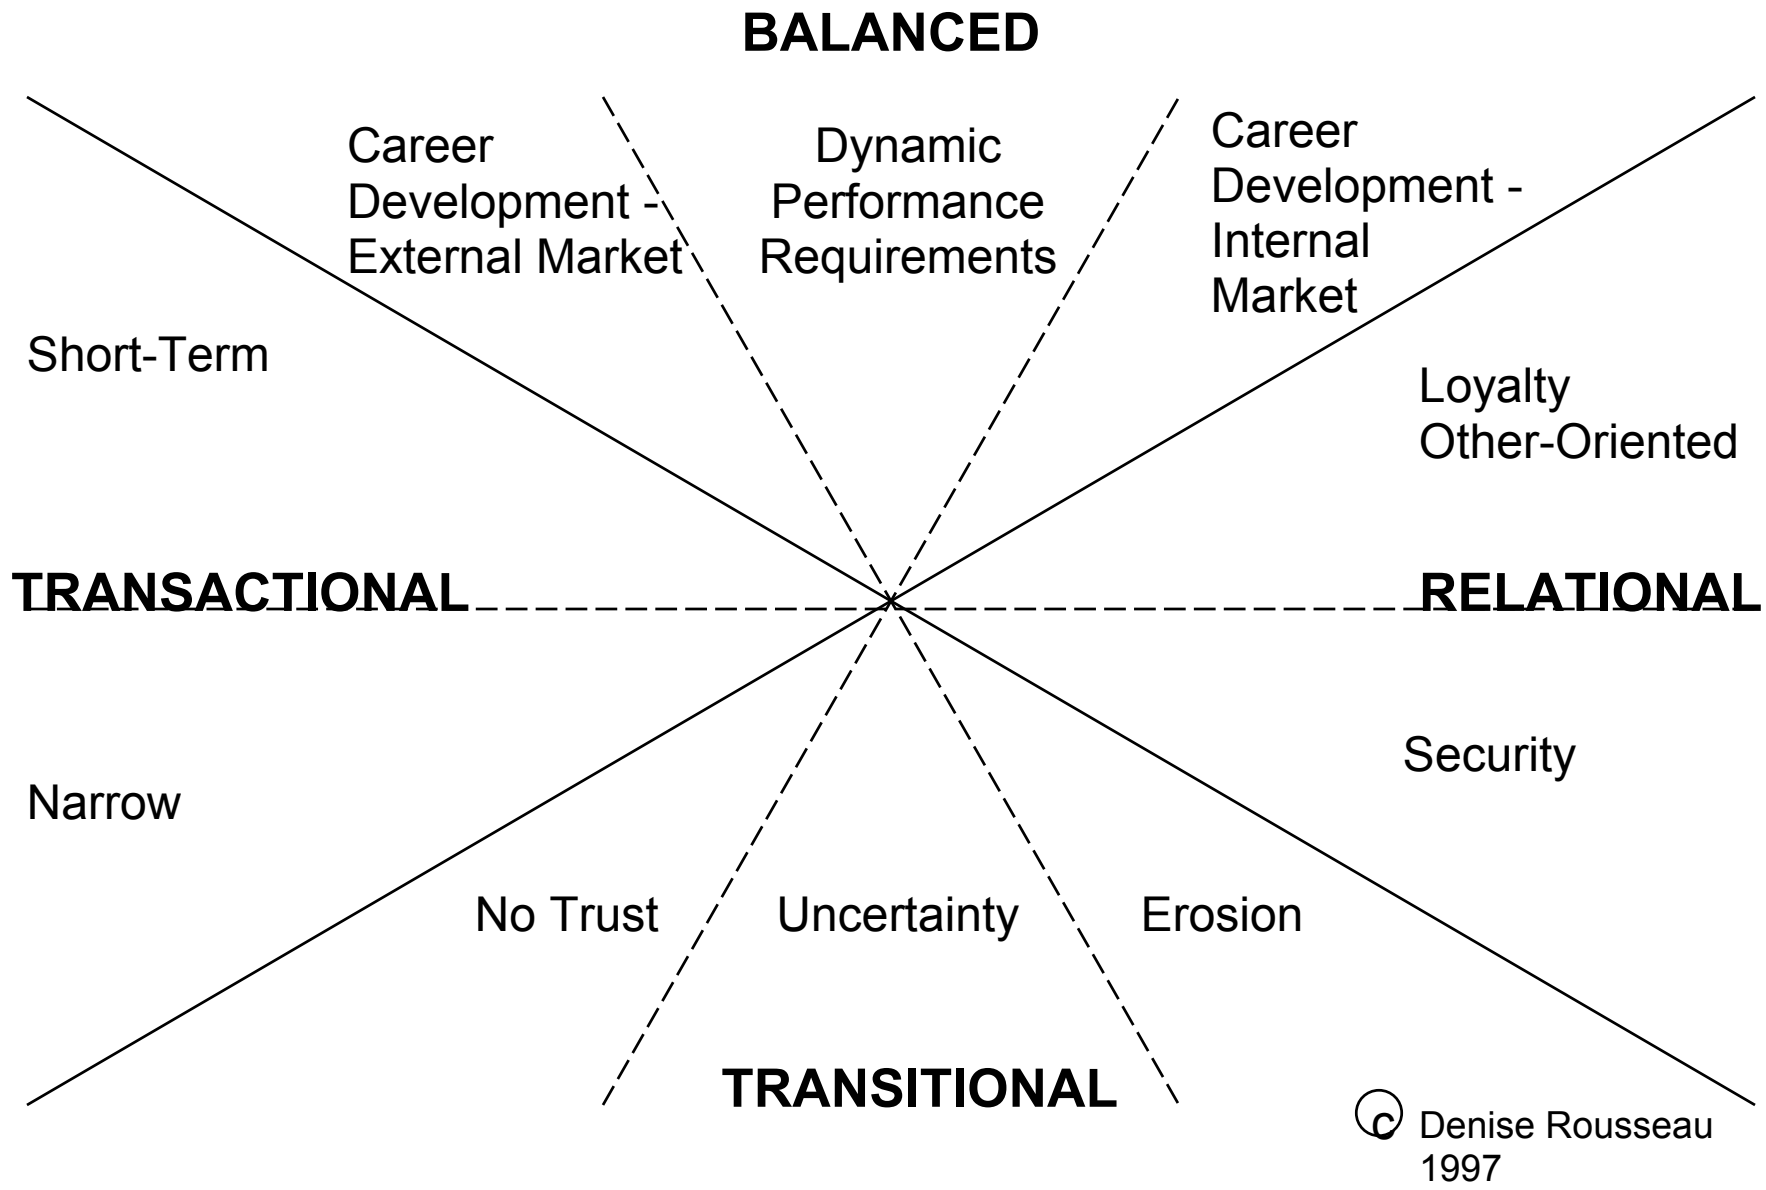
BALANCED

Career Development - External Market

Dynamic Performance Requirements

Career Development - Internal Market

Short-Term

Loyalty
Other-Oriented

TRANSACTIONAL

RELATIONAL

Security

Narrow

No Trust

Uncertainty

Erosion

TRANSITIONAL

© Denise Rousseau 1997